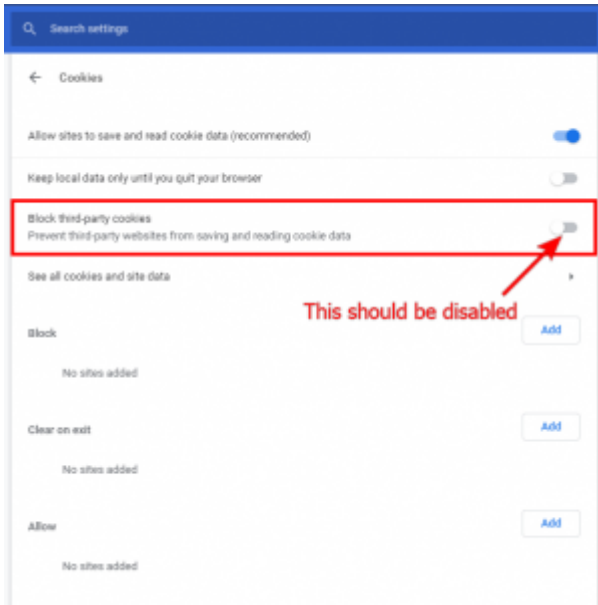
Search settings

Cookies

Allow sites to save and read cookie data (recommended)

Keep local data only until you quit your browser

Block third-party cookies
Prevent third-party websites from saving and reading cookie data

See all cookies and site data

This should be disabled

Block

Add

No sites added

Clear on exit

Add

No sites added

Allow

Add

No sites added